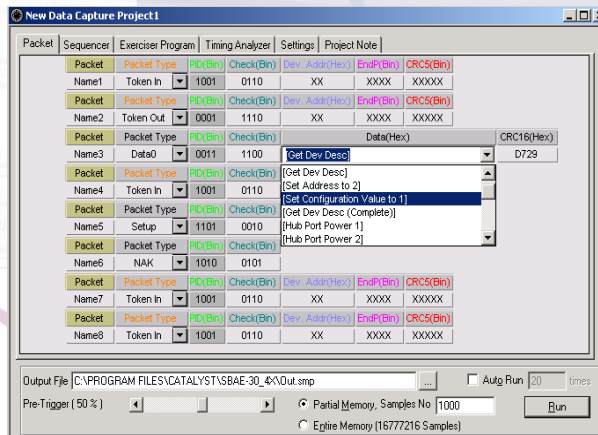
New Data Capture Project1

Packet | Sequencer | Exerciser Program | Timing Analyzer | Settings | Project Note

| Packet | Packet Type | PID(Bin) | Check(Bin) | Dev. Addr(Hex) | EndP(Bin) | CRC5(Bin) |
|---|---|---|---|---|---|---|
| Name1 | Token In | 1001 | 0110 | XX | XXXX | XXXXX |

| Packet | Packet Type | PID(Bin) | Check(Bin) | Dev. Addr(Hex) | EndP(Bin) | CRC5(Bin) |
|---|---|---|---|---|---|---|
| Name2 | Token Out | 0001 | 1110 | XX | XXXX | XXXXX |

| Packet | Packet Type | PID(Bin) | Check(Bin) | Data(Hex) | CRC16(Hex) |
|---|---|---|---|---|---|
| Name3 | Data0 | 0011 | 1100 | [Get Dev Desc] | D729 |

[Get Dev Desc]
[Set Address to 2]
[Set Configuration Value to 1]
[Get Dev Desc (Complete)]
[Hub Port Power 1]
[Hub Port Power 2]

| Packet | Packet Type | PID(Bin) | Check(Bin) |
|---|---|---|---|
| Name4 | Token In | 1001 | 0110 |

| Packet | Packet Type | PID(Bin) | Check(Bin) |
|---|---|---|---|
| Name5 | Setup | 1101 | 0010 |

| Packet | Packet Type | PID(Bin) | Check(Bin) |
|---|---|---|---|
| Name6 | NAK | 1010 | 0101 |

| Packet | Packet Type | PID(Bin) | Check(Bin) | Dev. Addr(Hex) | EndP(Bin) | CRC5(Bin) |
|---|---|---|---|---|---|---|
| Name7 | Token In | 1001 | 0110 | XX | XXXX | XXXXX |

| Packet | Packet Type | PID(Bin) | Check(Bin) | Dev. Addr(Hex) | EndP(Bin) | CRC5(Bin) |
|---|---|---|---|---|---|---|
| Name8 | Token In | 1001 | 0110 | XX | XXXX | XXXXX |

Output File C:\PROGRAM FILES\CATALYST\SBAE-30_4X\Out.smp ... Auto Run 20 times

Pre-Trigger ( 50 % ) Partial Memory, Samples No 1000 Run

Entire Memory (16777216 Samples)